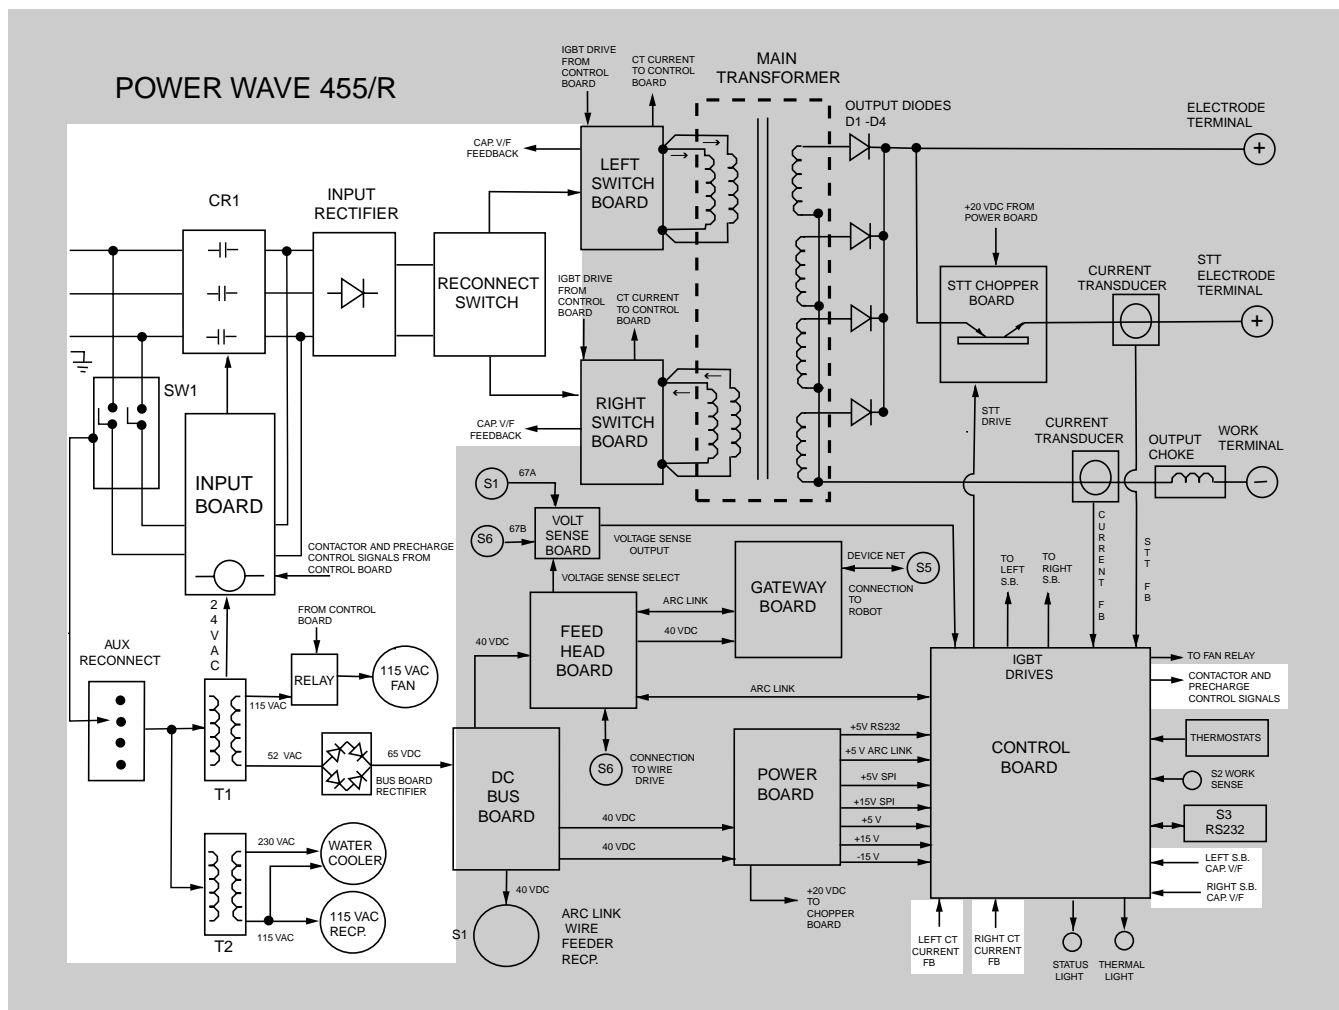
POWER WAVE 455/R

IGBT DRIVE FROM CONTROL BOARD

CT CURRENT TO CONTROL BOARD

MAIN TRANSFORMER

OUTPUT DIODES D1 -D4

ELECTRODE TERMINAL

CAP. V/F FEEDBACK

LEFT SWITCH BOARD

CR1

INPUT RECTIFIER

RECONNECT SWITCH

+20 VDC FROM POWER BOARD

STT CHOPPER BOARD

CURRENT TRANSDUCER

STT ELECTRODE TERMINAL

IGBT DRIVE FROM CONTROL BOARD

CT CURRENT TO CONTROL BOARD

SW1

RIGHT SWITCH BOARD

CAP. V/F FEEDBACK

STT DRIVE

CURRENT TRANSDUCER

OUTPUT CHOKE

WORK TERMINAL

INPUT BOARD

S1 67A

S6 67B

VOLT SENSE BOARD

VOLTAGE SENSE OUTPUT

CONTACTOR AND PRECHARGE CONTROL SIGNALS FROM CONTROL BOARD

DEVICE NET

S5

CONNECTION TO ROBOT

GATEWAY BOARD

VOLTAGE SENSE SELECT

TO LEFT S.B.

TO RIGHT S.B.

CURRENT FB

STT FB

2 4 V A C

FROM CONTROL BOARD

ARC LINK

40 VDC

AUX RECONNECT

RELAY

115 VAC FAN

40 VDC

FEED HEAD BOARD

IGBT DRIVES

TO FAN RELAY

CONTACTOR AND PRECHARGE CONTROL SIGNALS

115 VAC

ARC LINK

T1

52 VAC

65 VDC

BUS BOARD RECTIFIER

S6

CONNECTION TO WIRE DRIVE

CONTROL BOARD

THERMOSTATS

DC BUS BOARD

POWER BOARD

+5V RS232

+5 V ARC LINK

+5V SPI

+15V SPI

+5 V

+15 V

-15 V

S2 WORK SENSE

S3 RS232

230 VAC

WATER COOLER

40 VDC

40 VDC

LEFT S.B. CAP. V/F

RIGHT S.B. CAP. V/F

115 VAC RECP.

115 VAC

T2

40 VDC

+20 VDC TO CHOPPER BOARD

S1

ARC LINK WIRE FEEDER RECP.

LEFT CT CURRENT FB

RIGHT CT CURRENT FB

STATUS LIGHT

THERMAL LIGHT